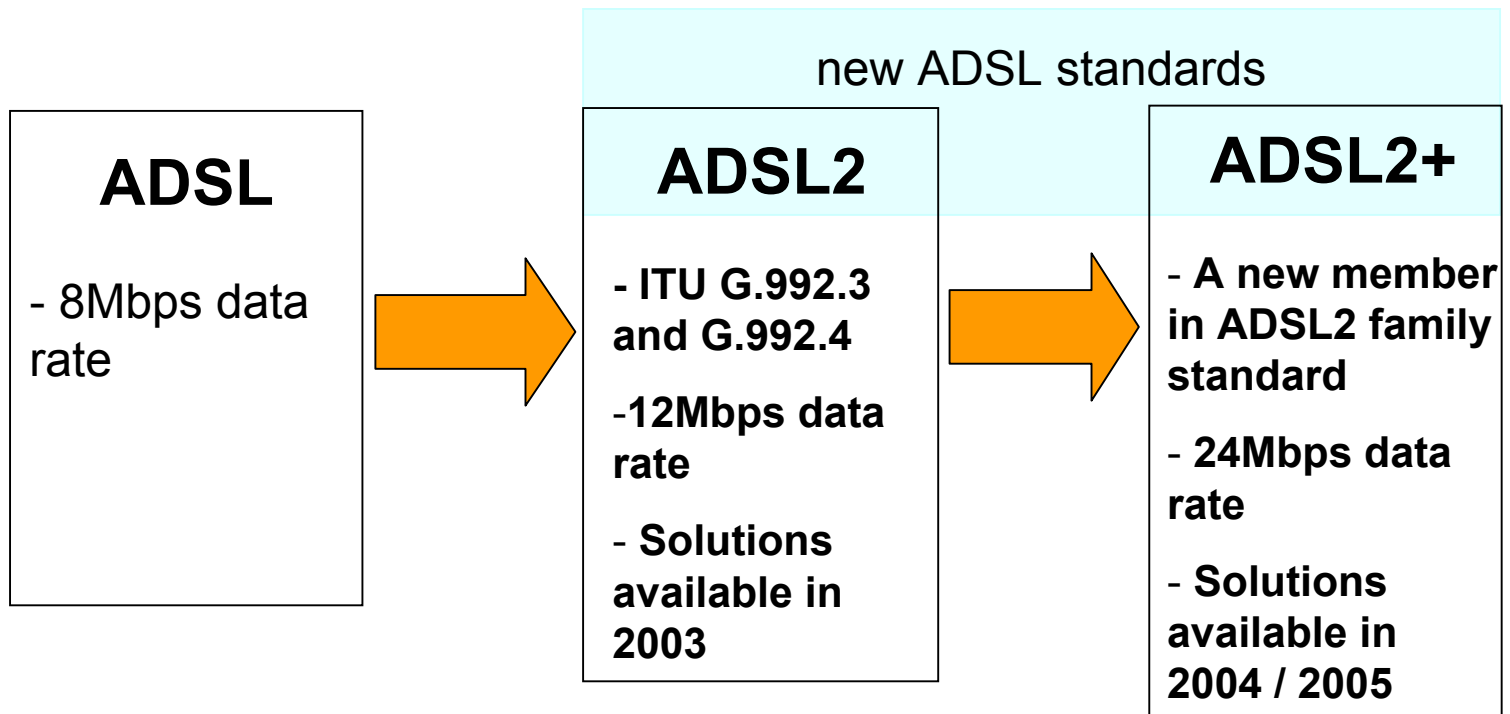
new ADSL standards

ADSL

- 8Mbps data rate

ADSL2

- ITU G.992.3 and G.992.4

-12Mbps data rate

- Solutions available in 2003

ADSL2+

- A new member in ADSL2 family standard

- 24Mbps data rate

- Solutions available in 2004 / 2005